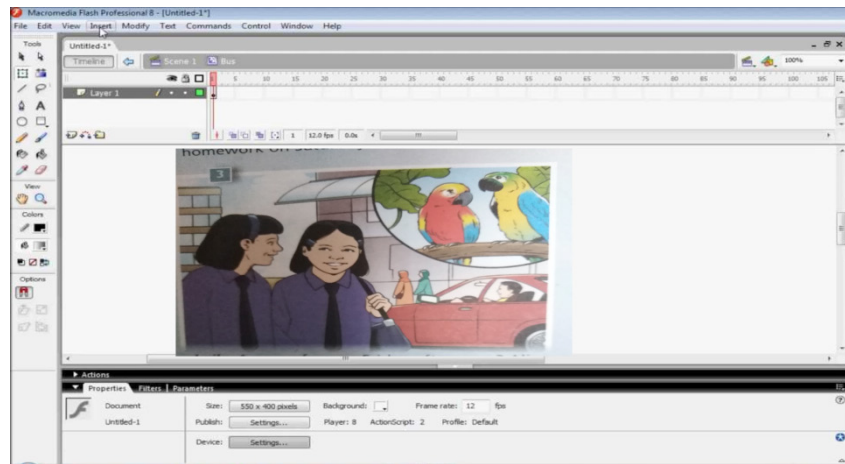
Macromedia Flash Professional 8 - [Untitled-1*]

File Edit View Insert Modify Text Commands Control Window Help

Tools

Untitled-1*

Timeline Scene 1 Bus

100%

Layer 1

5 10 15 20 25 30 35 40 45 50 55 60 65 70 75 80 85 90 95 100 105

1 12.0 fps 0.0s

View

Colors

Options

homework on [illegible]

3

Actions

Properties Filters Parameters

Document

Untitled-1

Size: 550 x 400 pixels

Background:

Frame rate: 12 fps

Publish: Settings...

Player: 8 ActionScript: 2 Profile: Default

Device: Settings...